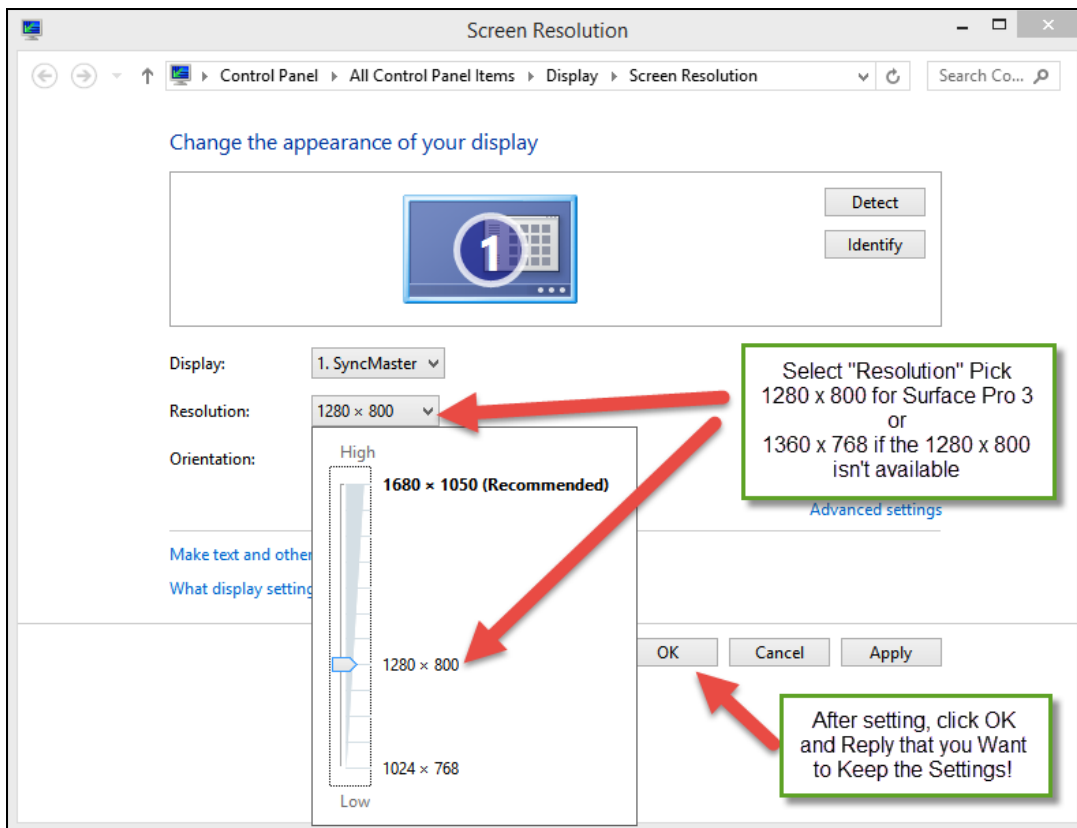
Screen Resolution

Control Panel ▸ All Control Panel Items ▸ Display ▸ Screen Resolution

Search Co...

Change the appearance of your display

1

Detect

Identify

Display: 1. SyncMaster

Resolution: 1280 × 800

Orientation:

High

1680 × 1050 (Recommended)

1280 × 800

1024 × 768

Low

Select "Resolution" Pick 1280 x 800 for Surface Pro 3 or 1360 x 768 if the 1280 x 800 isn't available

Advanced settings

Make text and other

What display setting

OK Cancel Apply

After setting, click OK and Reply that you Want to Keep the Settings!